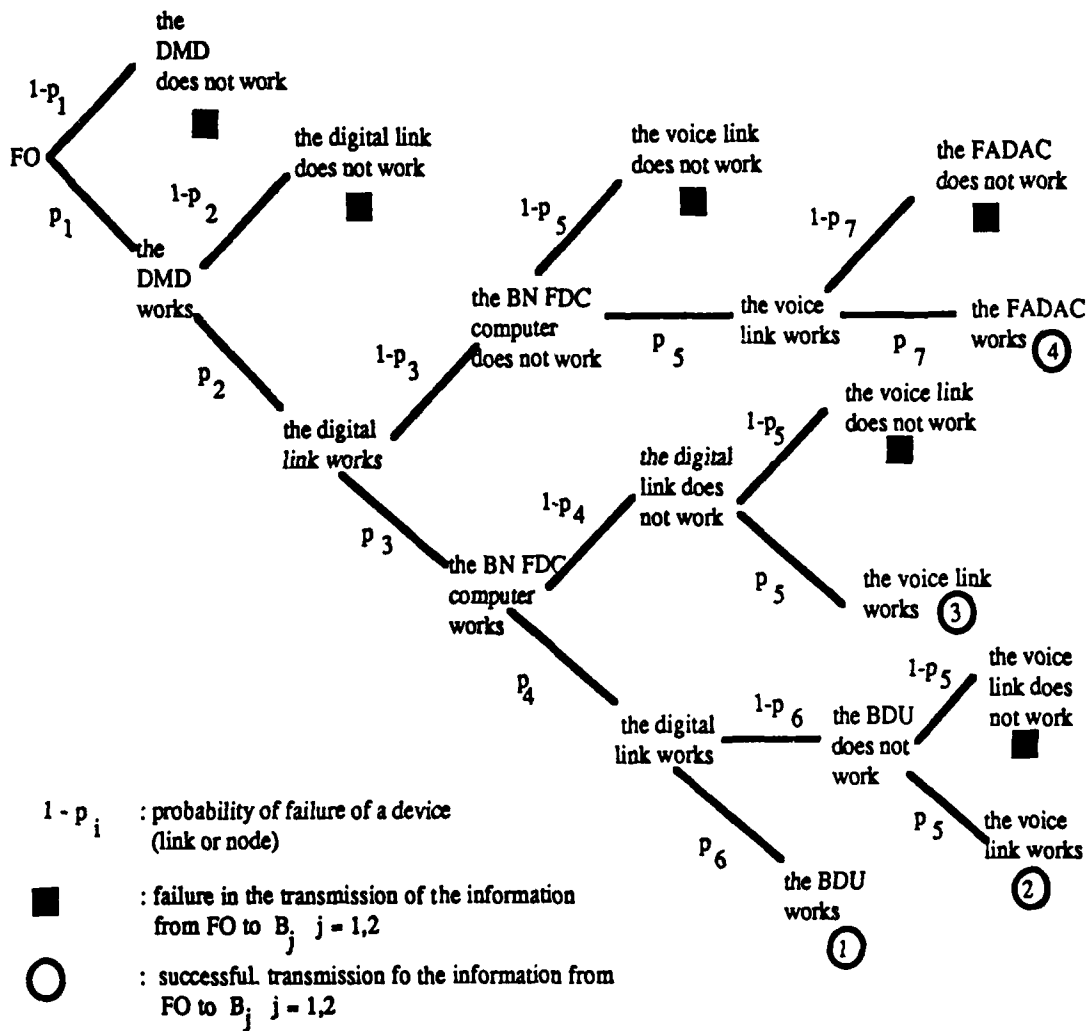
FO

$1-p_1$

the DMD does not work

$p_1$

the DMD works

$1-p_2$

the digital link does not work

$p_2$

the digital link works

$1-p_3$

the BN FDC computer does not work

$1-p_5$

the voice link does not work

$p_5$

the voice link works

$1-p_7$

the FADAC does not work

$p_7$

the FADAC works 4

$p_3$

the BN FDC computer works

$1-p_4$

the digital link does not work

$1-p_5$

the voice link does not work

$p_5$

the voice link works 3

$p_4$

the digital link works

$1-p_6$

the BDU does not work

$1-p_5$

the voice link does not work

$p_5$

the voice link works 2

$p_6$

the BDU works 1

$1 - p_i$ : probability of failure of a device (link or node)

: failure in the transmission of the information from FO to $B_j$ $j = 1,2$

: successful. transmission fo the information from FO to $B_j$ $j = 1,2$